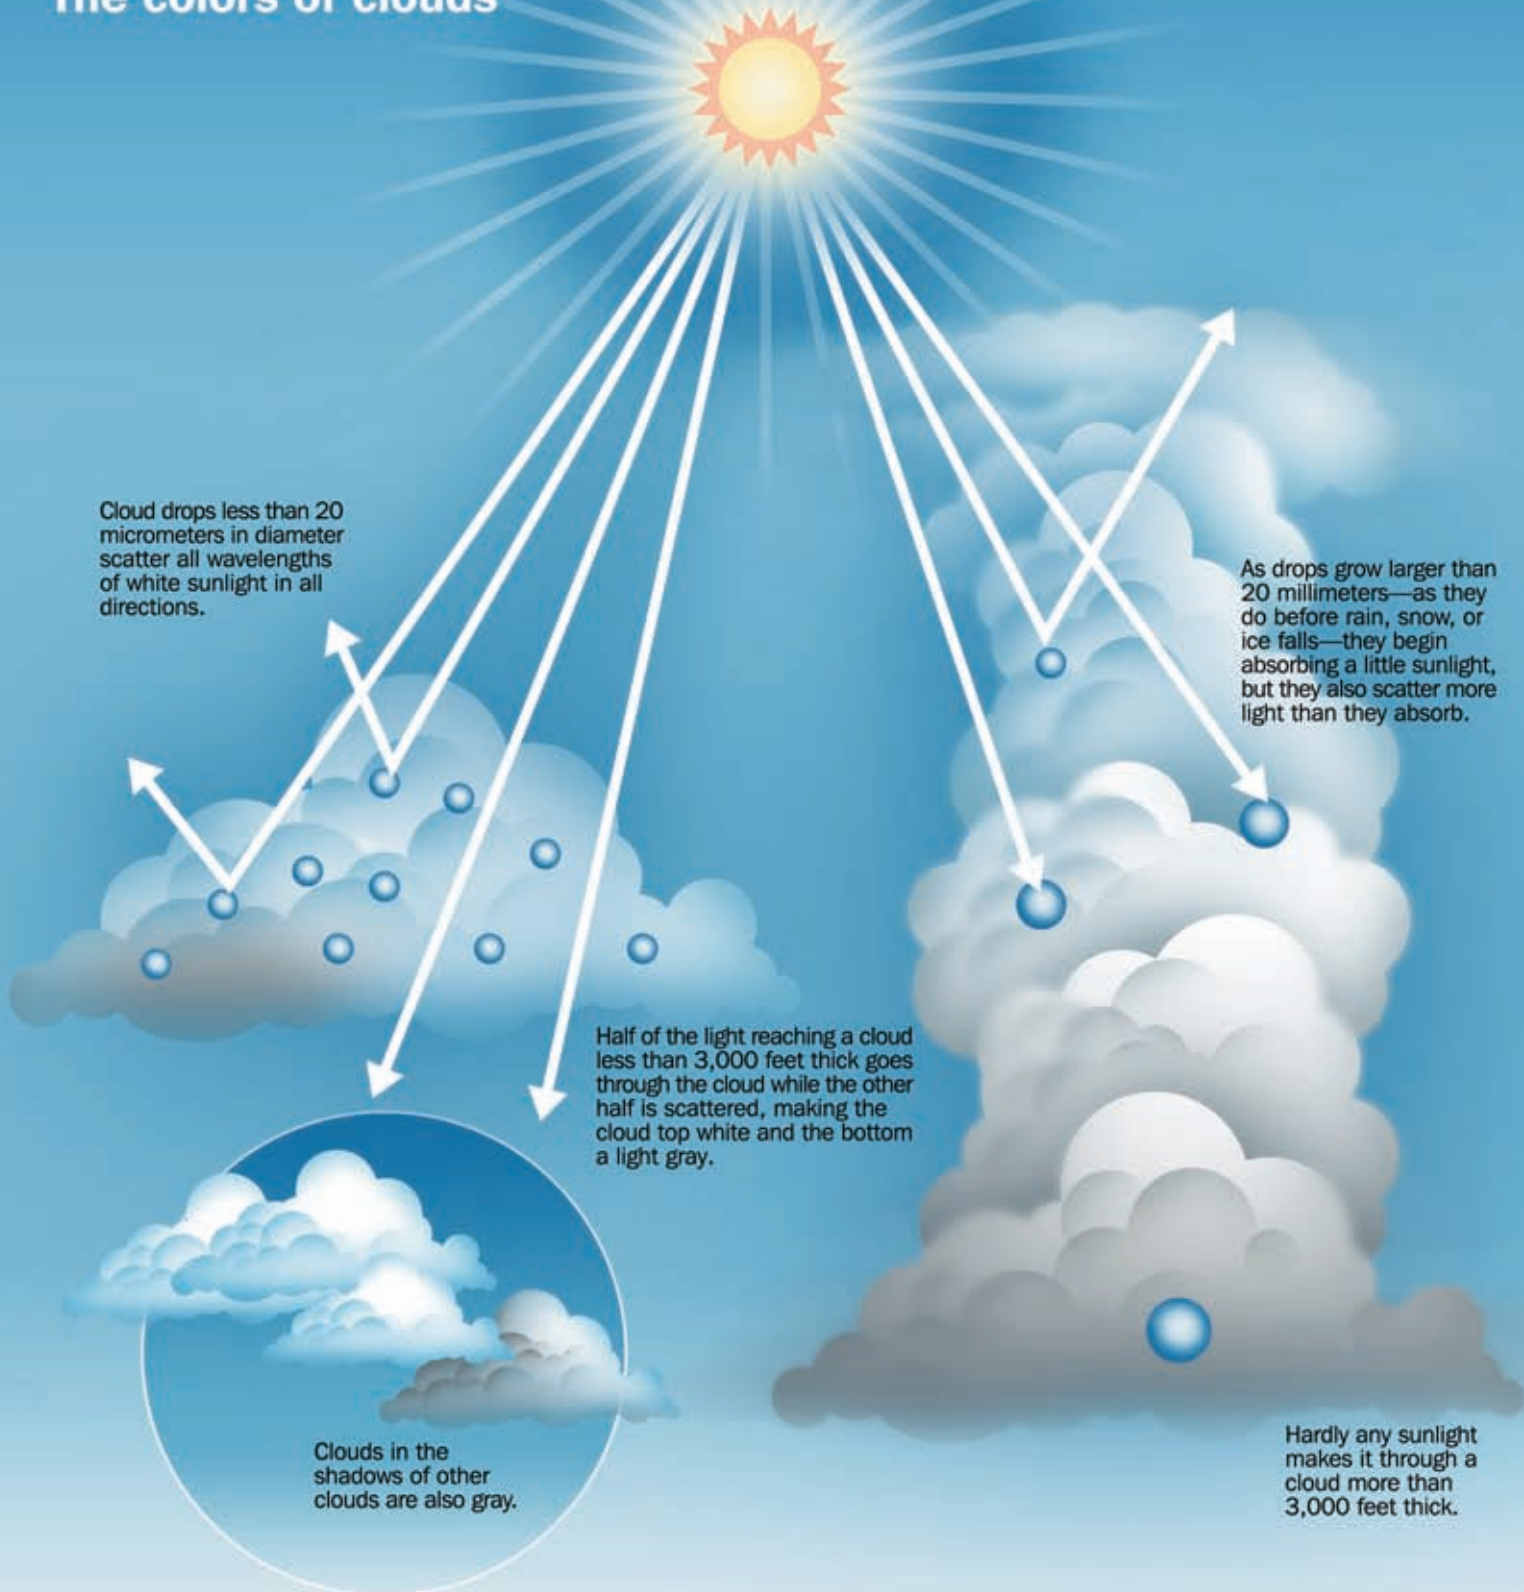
The colors of clouds

Cloud drops less than 20 micrometers in diameter scatter all wavelengths of white sunlight in all directions.

As drops grow larger than 20 millimeters—as they do before rain, snow, or ice falls—they begin absorbing a little sunlight, but they also scatter more light than they absorb.

Half of the light reaching a cloud less than 3,000 feet thick goes through the cloud while the other half is scattered, making the cloud top white and the bottom a light gray.

Clouds in the shadows of other clouds are also gray.

Hardly any sunlight makes it through a cloud more than 3,000 feet thick.